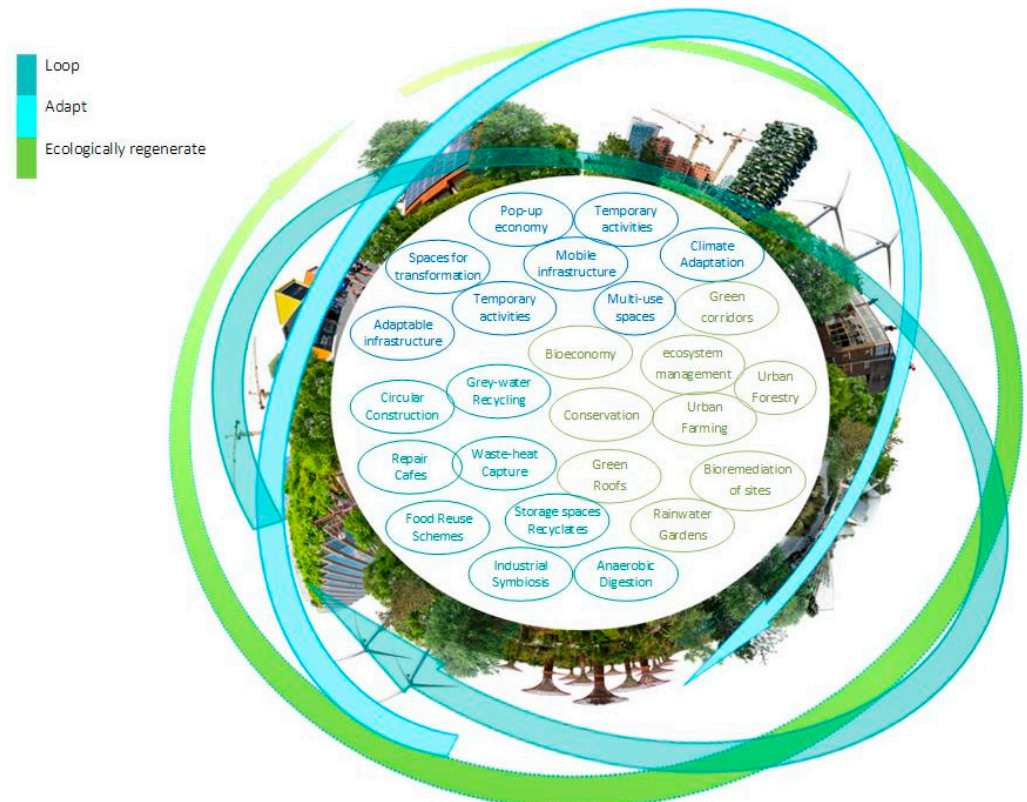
Loop
Adapt
Ecologically regenerate

Pop-up economy
Temporary activities
Spaces for transformation
Mobile infrastructure
Climate Adaptation
Temporary activities
Multi-use spaces
Green corridors
Adaptable infrastructure
Bioeconomy
ecosystem management
Urban Forestry
Circular Construction
Grey-water Recycling
Conservation
Urban Farming
Repair Cafes
Waste-heat Capture
Green Roofs
Bioremediation of sites
Food Reuse Schemes
Storage spaces Recyclates
Rainwater Gardens
Industrial Symbiosis
Anaerobic Digestion